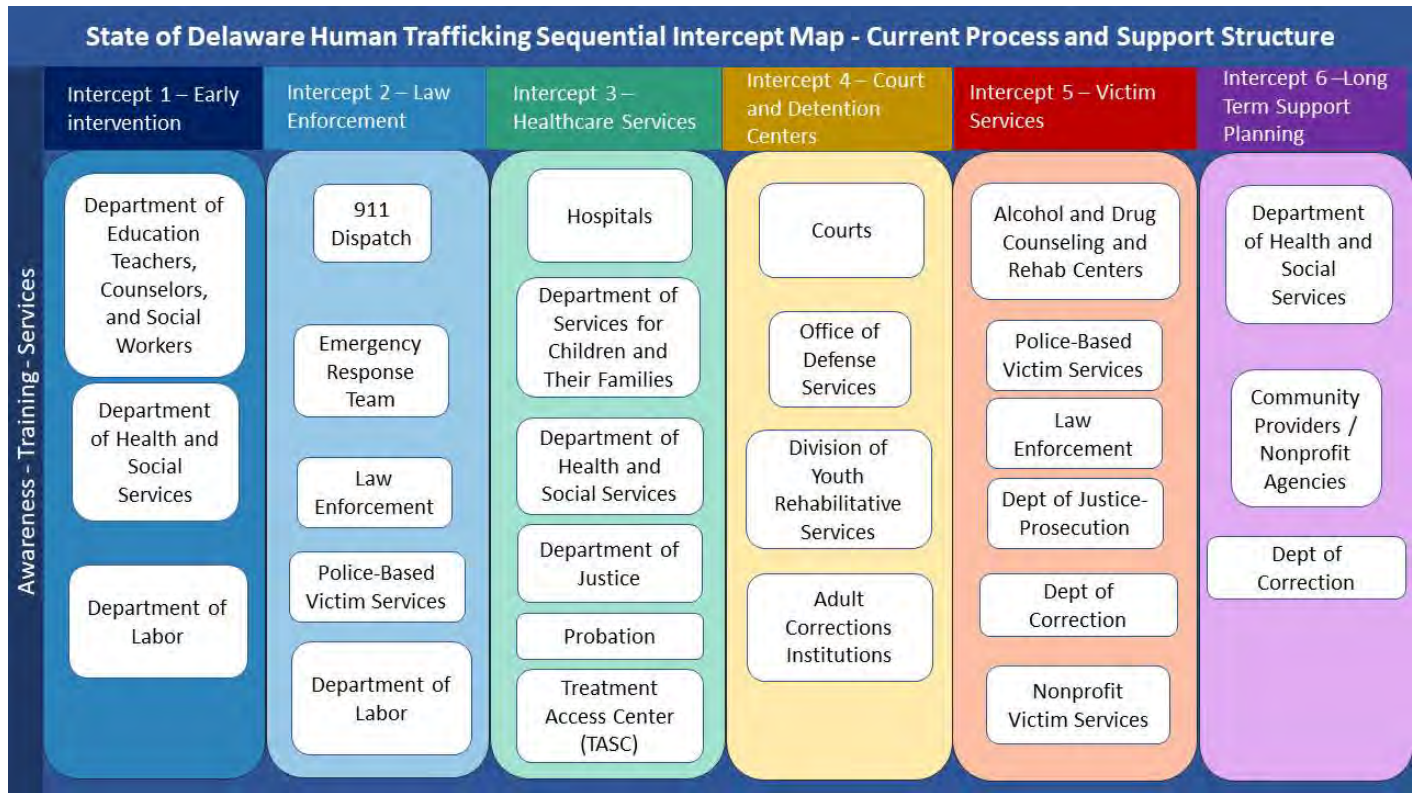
State of Delaware Human Trafficking Sequential Intercept Map - Current Process and Support Structure

Awareness - Training - Services

Intercept 1 – Early intervention

Department of Education Teachers, Counselors, and Social Workers

Department of Health and Social Services

Department of Labor

Intercept 2 – Law Enforcement

911 Dispatch

Emergency Response Team

Law Enforcement

Police-Based Victim Services

Department of Labor

Intercept 3 – Healthcare Services

Hospitals

Department of Services for Children and Their Families

Department of Health and Social Services

Department of Justice

Probation

Treatment Access Center (TASC)

Intercept 4 – Court and Detention Centers

Courts

Office of Defense Services

Division of Youth Rehabilitative Services

Adult Corrections Institutions

Intercept 5 – Victim Services

Alcohol and Drug Counseling and Rehab Centers

Police-Based Victim Services

Law Enforcement

Dept of Justice-Prosecution

Dept of Correction

Nonprofit Victim Services

Intercept 6 –Long Term Support Planning

Department of Health and Social Services

Community Providers / Nonprofit Agencies

Dept of Correction